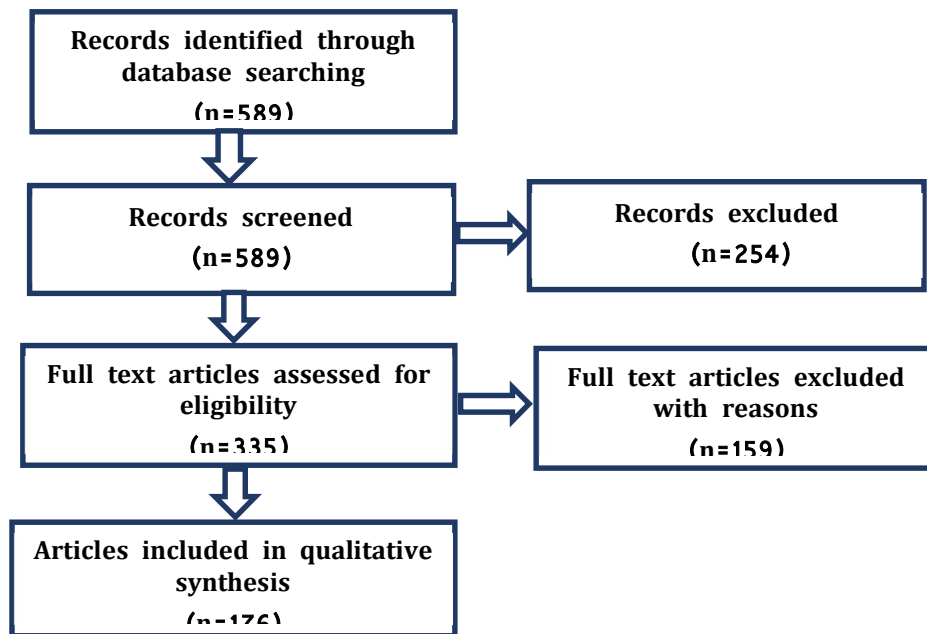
Records identified through database searching

(n=589)

Records screened

(n=589)

Records excluded

(n=254)

Full text articles assessed for eligibility

(n=335)

Full text articles excluded with reasons

(n=159)

Articles included in qualitative synthesis

(n=176)